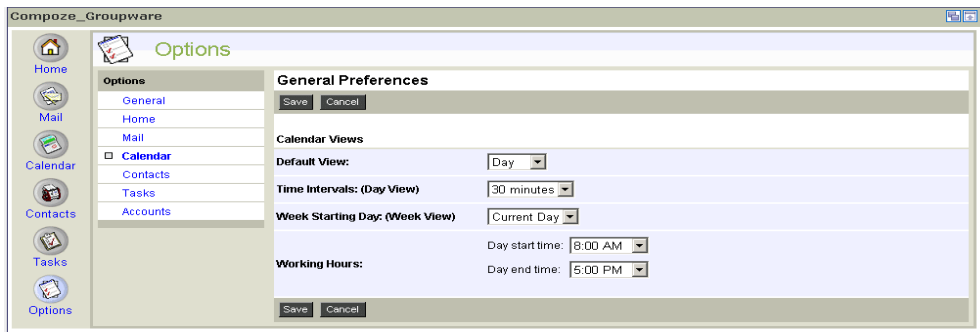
Compoze_Groupware

Home
Mail
Calendar
Contacts
Tasks
Options

Options

Options
General
Home
Mail
Calendar
Contacts
Tasks
Accounts

General Preferences

Save Cancel

Calendar Views

| | |
|---|---|
| Default View: | Day |
| Time Intervals: (Day View) | 30 minutes |
| Week Starting Day: (Week View) | Current Day |
| Working Hours: | Day start time: 8:00 AM<br>Day end time: 5:00 PM |

Save Cancel